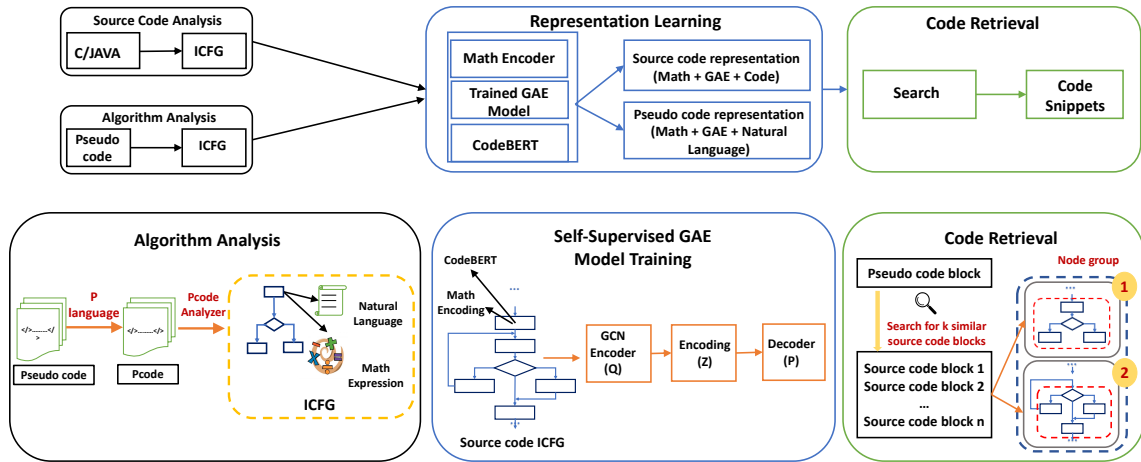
Source Code Analysis

C/JAVA

ICFG

Algorithm Analysis

Pseudo code

ICFG

Representation Learning

Math Encoder

Trained GAE Model

CodeBERT

Source code representation (Math + GAE + Code)

Pseudo code representation (Math + GAE + Natural Language)

Code Retrieval

Search

Code Snippets

Algorithm Analysis

P language

Pcode Analyzer

Pseudo code

Pcode

Natural Language

Math Expression

ICFG

Self-Supervised GAE Model Training

CodeBERT

Math Encoding

GCN Encoder (Q)

Encoding (Z)

Decoder (P)

Source code ICFG

Code Retrieval

Pseudo code block

Node group

1

Search for k similar source code blocks

Source code block 1
Source code block 2
...
Source code block n

2